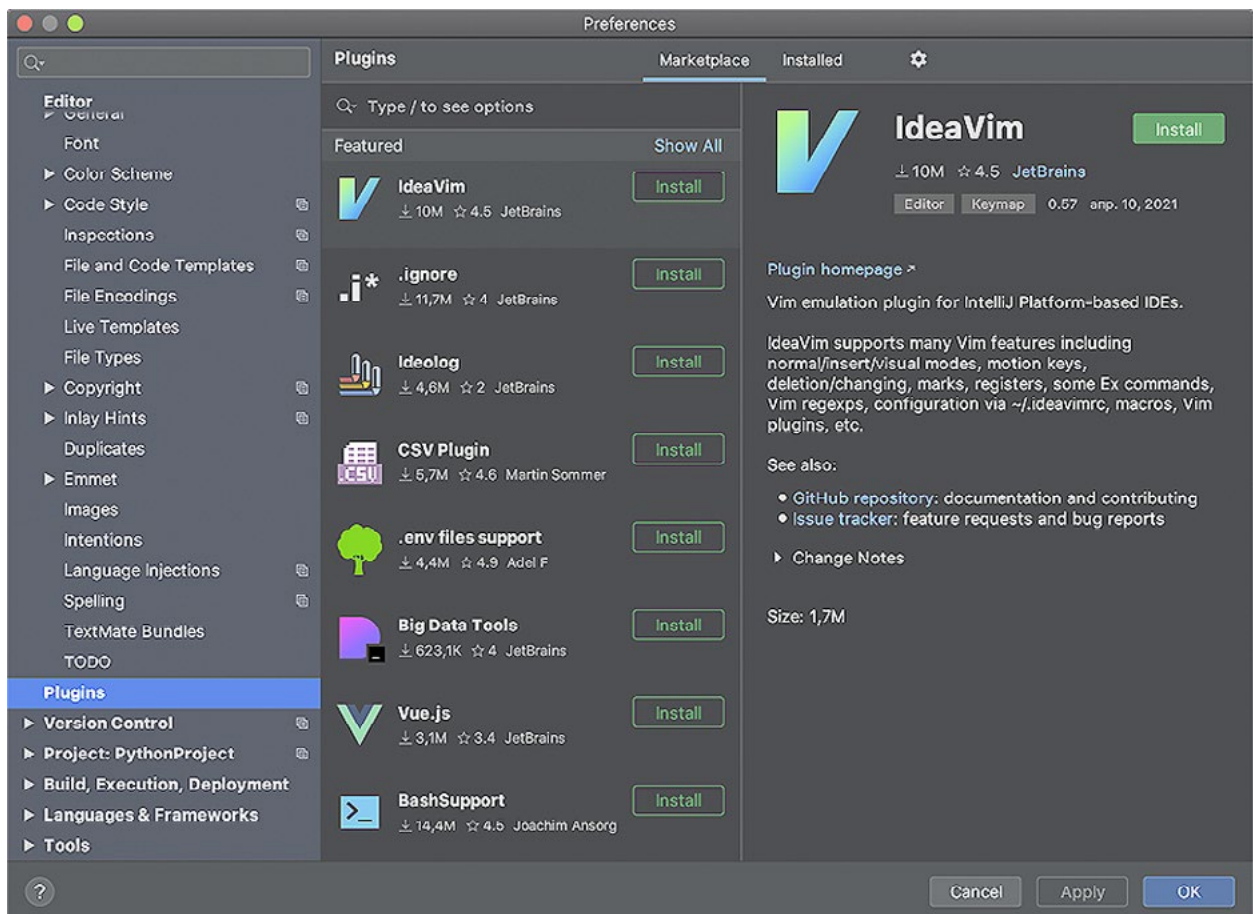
Preferences

Q▾

Editor
▶ General
Font
▶ Color Scheme
▶ Code Style
Inspections
File and Code Templates
File Encodings
Live Templates
File Types
▶ Copyright
▶ Inlay Hints
Duplicates
▶ Emmet
Images
Intentions
Language Injections
Spelling
TextMate Bundles
TODO
Plugins
▶ Version Control
▶ Project: PythonProject
▶ Build, Execution, Deployment
▶ Languages & Frameworks
▶ Tools

Plugins
Marketplace
Installed

Q▾ Type / to see options

Featured
Show All

IdeaVim
⤓10M ☆4.5 JetBrains
Install

.ignore
⤓11,7M ☆4 JetBrains
Install

Ideolog
⤓4,6M ☆2 JetBrains
Install

CSV Plugin
⤓5,7M ☆4.6 Martin Sommer
Install

.env files support
⤓4,4M ☆4.9 Adel F
Install

Big Data Tools
⤓623,1K ☆4 JetBrains
Install

Vue.js
⤓3,1M ☆3.4 JetBrains
Install

BashSupport
⤓14,4M ☆4.6 Joachim Ansorg
Install

IdeaVim
Install
⤓10M ☆4.5 JetBrains
Editor Keymap 0.57 апр. 10, 2021

Plugin homepage ↗
Vim emulation plugin for IntelliJ Platform-based IDEs.

IdeaVim supports many Vim features including normal/insert/visual modes, motion keys, deletion/changing, marks, registers, some Ex commands, Vim regexps, configuration via ~/.ideavimrc, macros, Vim plugins, etc.

See also:
• GitHub repository: documentation and contributing
• Issue tracker: feature requests and bug reports

▶ Change Notes

Size: 1,7M

?
Cancel
Apply
OK